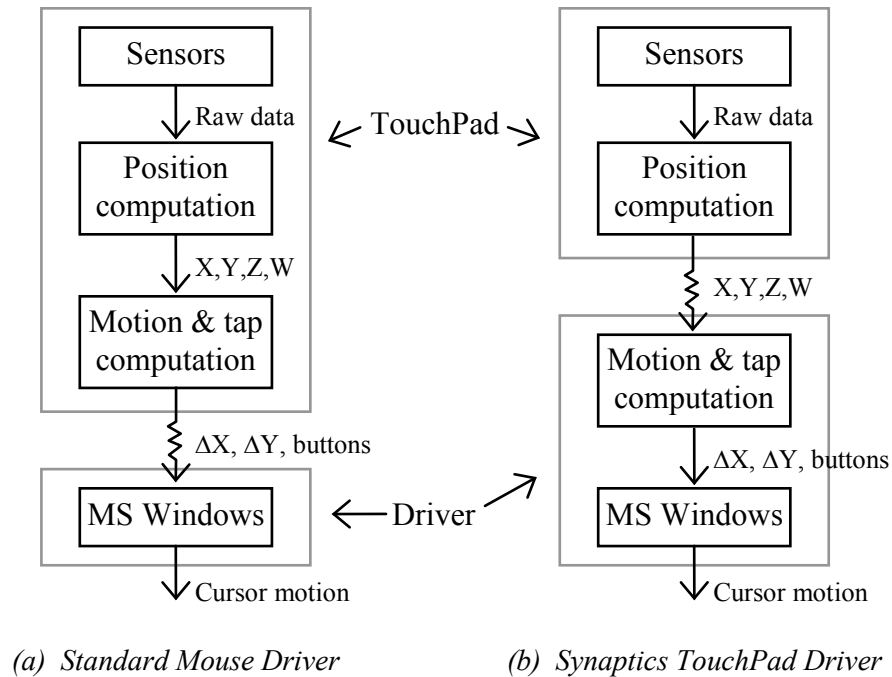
Sensors

Raw data

Position computation

X,Y,Z,W

Motion & tap computation

$\Delta$X, $\Delta$Y, buttons

MS Windows

Cursor motion

TouchPad

Driver

Sensors

Raw data

Position computation

X,Y,Z,W

Motion & tap computation

$\Delta$X, $\Delta$Y, buttons

MS Windows

Cursor motion

(a) Standard Mouse Driver

(b) Synaptics TouchPad Driver